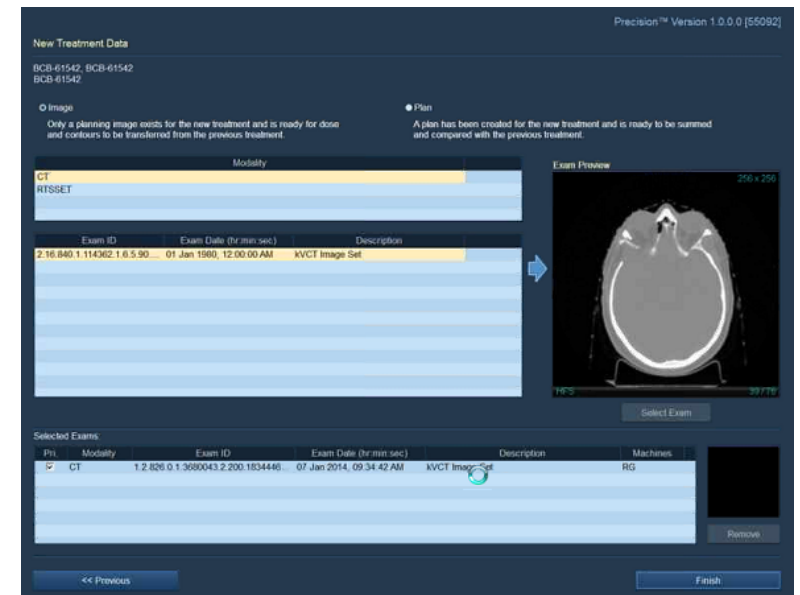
Precision™ Version 1.0.0.0 [55092]

New Treatment Data

BCB-61542, BCB-61542
BCB-61542

Image

Only a planning image exists for the new treatment and is ready for dose and contours to be transferred from the previous treatment.

Plan

A plan has been created for the new treatment and is ready to be summed and compared with the previous treatment.

| Modality |
|---|
| CT |
| RTSSET |

Exam Preview

256 x 256

| Exam ID | Exam Date (hr:min:sec) | Description |
|---|---|---|
| 2.16.840.1.114362.1.6.5.90.... | 01 Jan 1980, 12:00:00 AM | kVCT Image Set |

HFS

39/78

Select Exam

Selected Exams:

| Pri. | Modality | Exam ID | Exam Date (hr:min:sec) | Description | Machines |
|---|---|---|---|---|---|
| ☑ | CT | 1.2.826.0.1.3680043.2.200.1834446... | 07 Jan 2014, 09:34:42 AM | kVCT Image Set | RG |

Remove

<< Previous

Finish